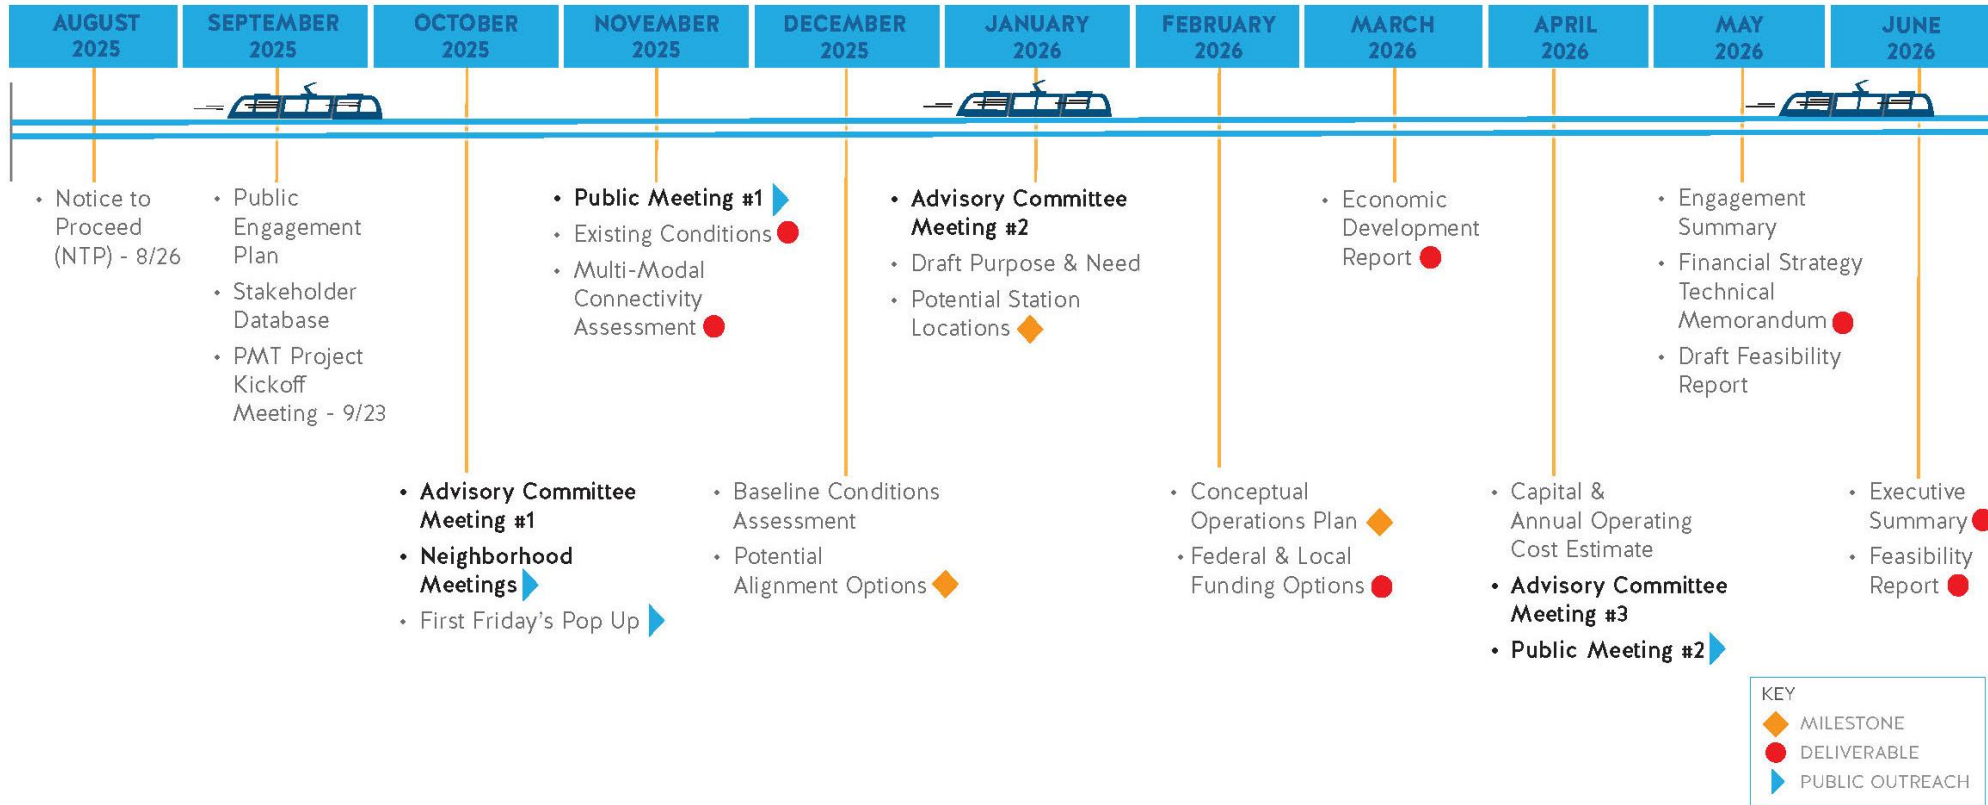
AUGUST 2025

SEPTEMBER 2025

OCTOBER 2025

NOVEMBER 2025

DECEMBER 2025

JANUARY 2026

FEBRUARY 2026

MARCH 2026

APRIL 2026

MAY 2026

JUNE 2026

• Notice to Proceed (NTP) - 8/26

• Public Engagement Plan
• Stakeholder Database
• PMT Project Kickoff Meeting - 9/23

• Advisory Committee Meeting #1
• Neighborhood Meetings
• First Friday's Pop Up

• Public Meeting #1
• Existing Conditions
• Multi-Modal Connectivity Assessment

• Baseline Conditions Assessment
• Potential Alignment Options

• Advisory Committee Meeting #2
• Draft Purpose & Need
• Potential Station Locations

• Conceptual Operations Plan
• Federal & Local Funding Options

• Economic Development Report

• Capital & Annual Operating Cost Estimate
• Advisory Committee Meeting #3
• Public Meeting #2

• Engagement Summary
• Financial Strategy Technical Memorandum
• Draft Feasibility Report

• Executive Summary
• Feasibility Report

KEY
MILESTONE
DELIVERABLE
PUBLIC OUTREACH